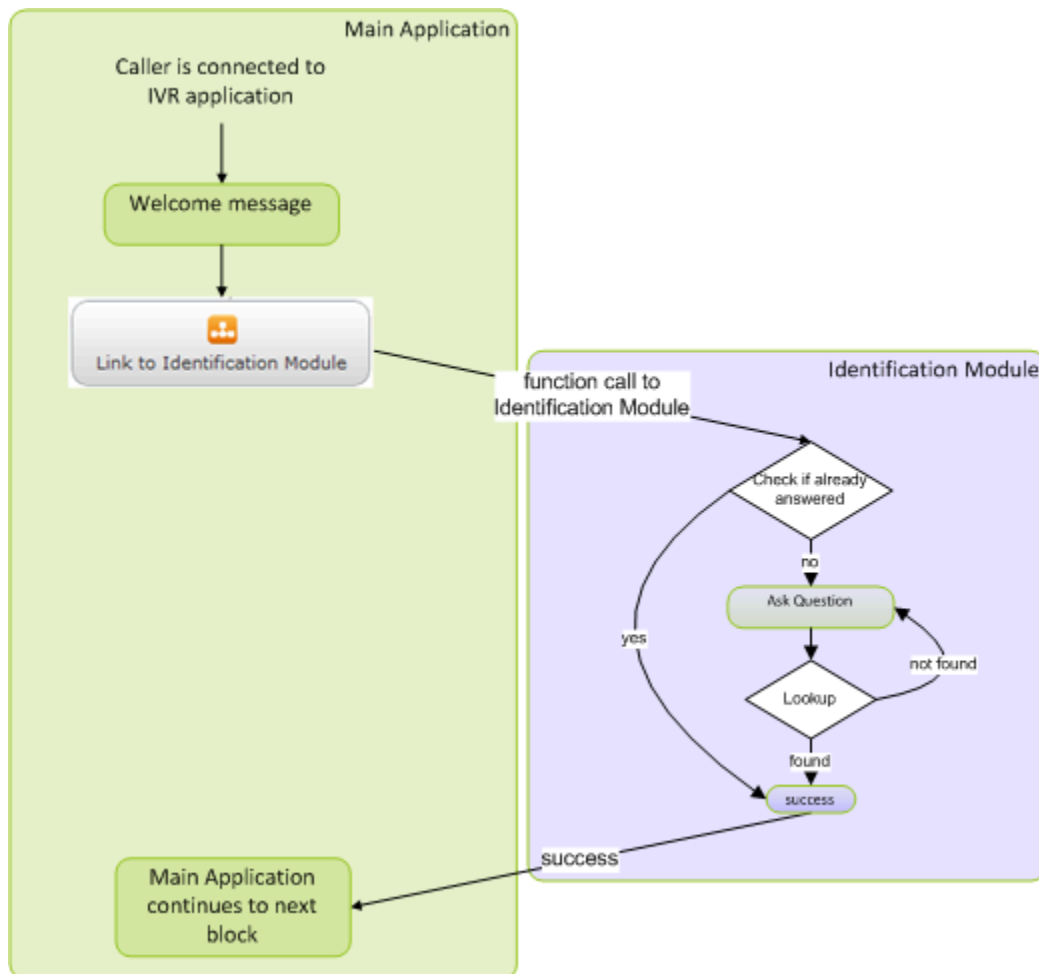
Main Application

Caller is connected to IVR application

Welcome message

Link to Identification Module

function call to Identification Module

Identification Module

Check if already answered

no

Ask Question

yes

not found

Lookup

found

success

success

Main Application continues to next block